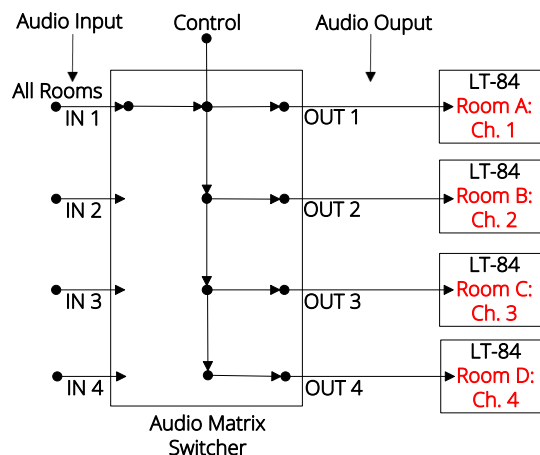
Audio Input

Control

Audio Ouput

All Rooms

IN 1

IN 2

IN 3

IN 4

OUT 1

OUT 2

OUT 3

OUT 4

LT-84
Room A:
Ch. 1

LT-84
Room B:
Ch. 2

LT-84
Room C:
Ch. 3

LT-84
Room D:
Ch. 4

Audio Matrix
Switcher